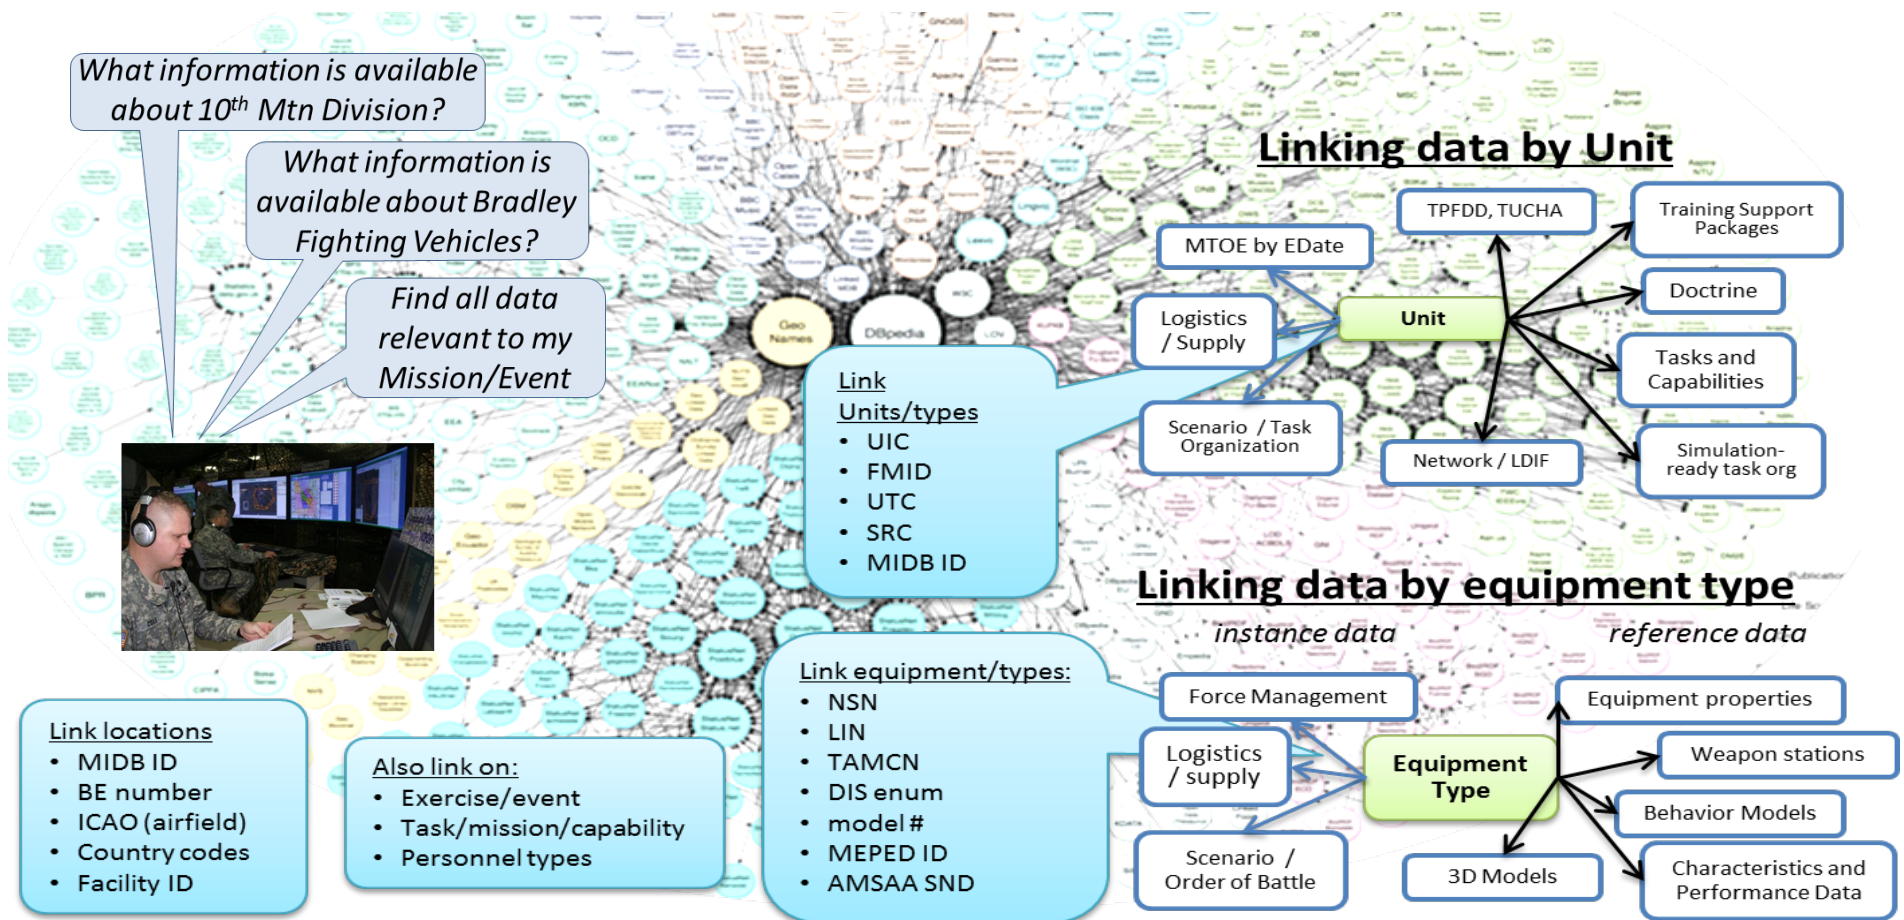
What information is available about $10^{th}$ Mtn Division?

What information is available about Bradley Fighting Vehicles?

Find all data relevant to my Mission/Event

Geo Names

DBpedia

Linking data by Unit

TPFDD, TUCHA

Training Support Packages

MTOE by EDate

Doctrine

Logistics / Supply

Unit

Tasks and Capabilities

Link Units/types
• UIC
• FMID
• UTC
• SRC
• MIDB ID

Scenario / Task Organization

Network / LDIF

Simulation-ready task org

Linking data by equipment type

instance data

reference data

Link equipment/types:
• NSN
• LIN
• TAMCN
• DIS enum
• model #
• MEPED ID
• AMSAA SND

Force Management

Equipment properties

Logistics / supply

Equipment Type

Weapon stations

Behavior Models

Scenario / Order of Battle

3D Models

Characteristics and Performance Data

Link locations
• MIDB ID
• BE number
• ICAO (airfield)
• Country codes
• Facility ID

Also link on:
• Exercise/event
• Task/mission/capability
• Personnel types